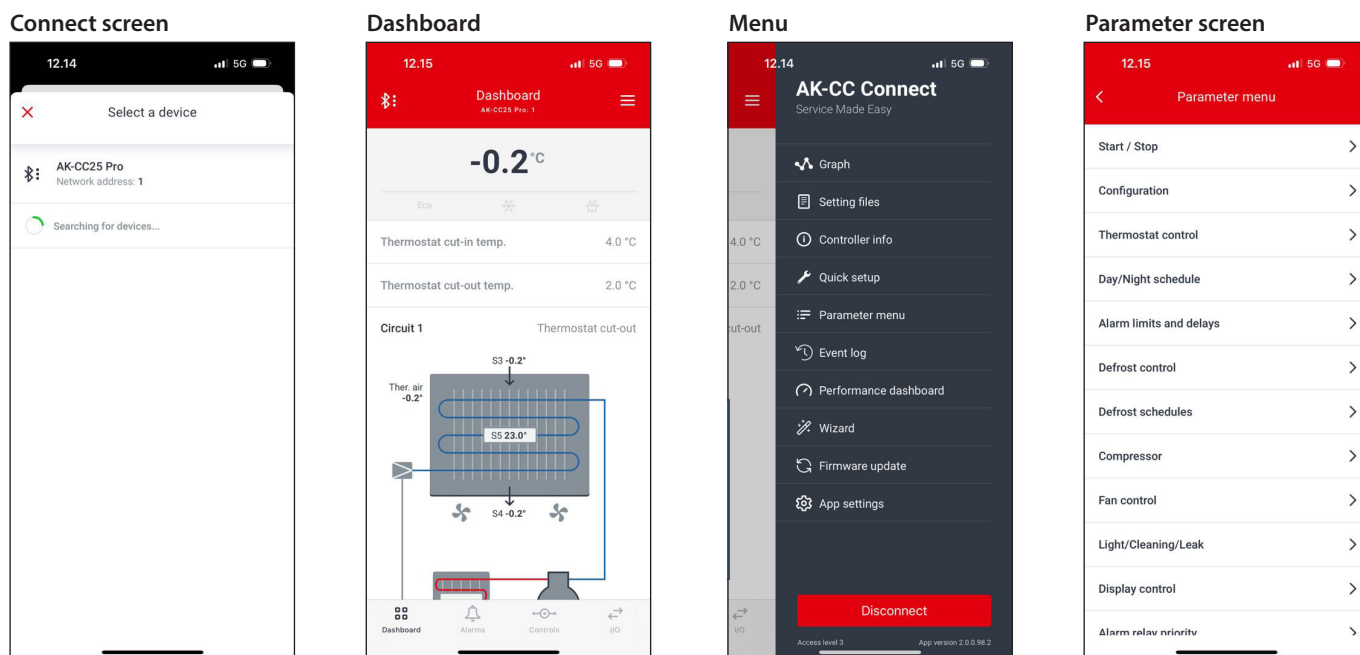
Connect screen

12.14 5G

Select a device

AK-CC25 Pro
Network address: 1

Searching for devices...

Dashboard

12.15 5G

Dashboard
AK-CC25 Pro: 1

-0.2°C

Eco

Thermostat cut-in temp. 4.0 °C

Thermostat cut-out temp. 2.0 °C

Circuit 1 Thermostat cut-out

S3 -0.2°

Ther. air -0.2°

S5 23.0°

S4 -0.2°

Dashboard Alarms Controls I/O

Menu

12.14 5G

AK-CC Connect
Service Made Easy

4.0 °C
2.0 °C
cut-out

Graph
Setting files
Controller info
Quick setup
Parameter menu
Event log
Performance dashboard
Wizard
Firmware update
App settings

Disconnect

I/O

Access level 3 App version 2.0.0.98.2

Parameter screen

12.15 5G

Parameter menu

Start / Stop
Configuration
Thermostat control
Day/Night schedule
Alarm limits and delays
Defrost control
Defrost schedules
Compressor
Fan control
Light/Cleaning/Leak
Display control
Alarm relay priority